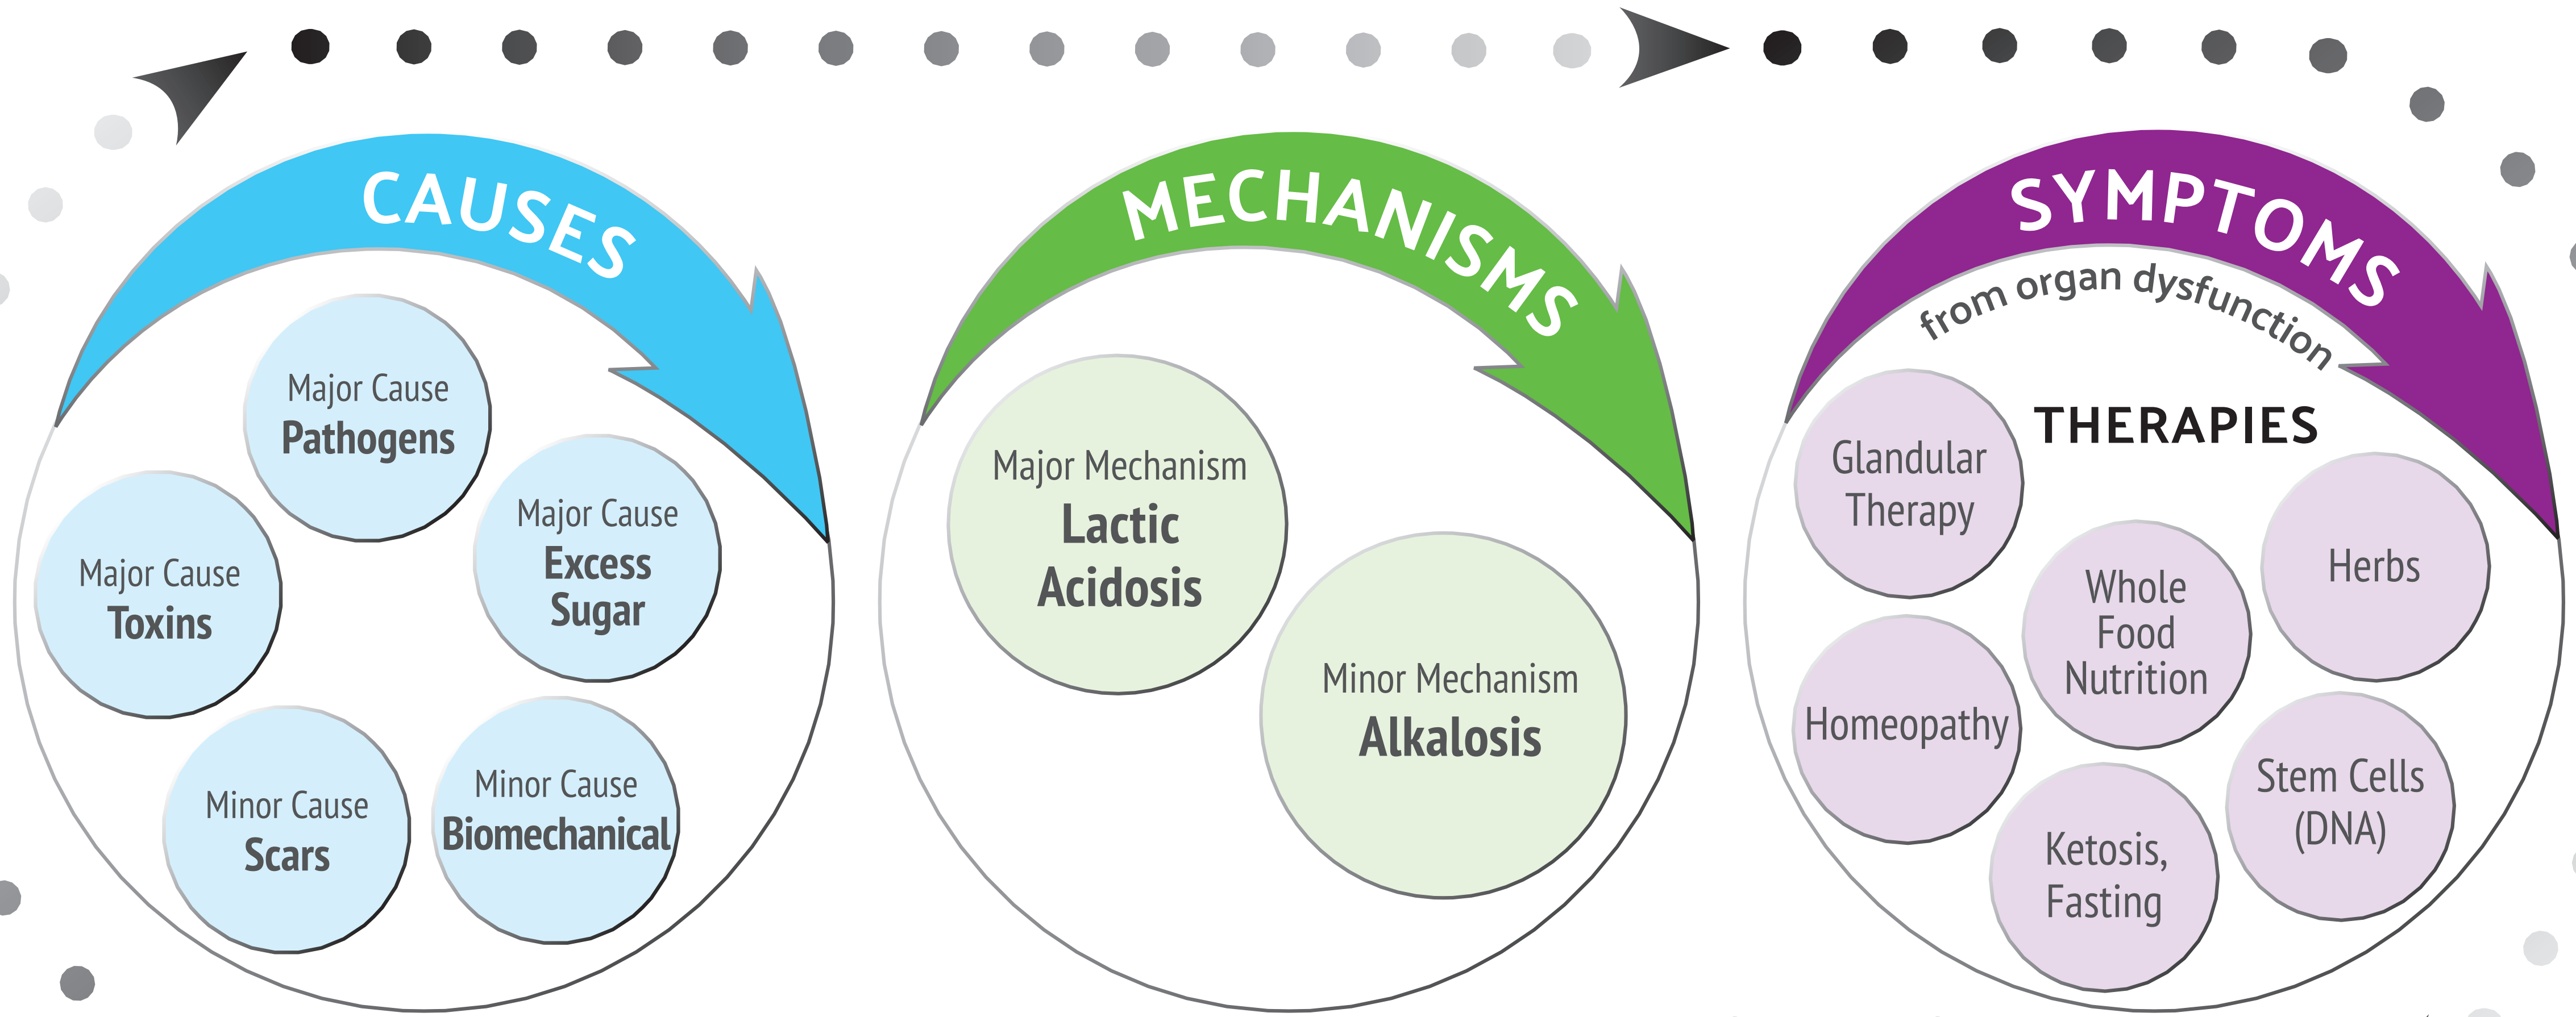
CAUSES

Major Cause
Pathogens

Major Cause
Toxins

Major Cause
Excess Sugar

Minor Cause
Scars

Minor Cause
Biomechanical

MECHANISMS

Major Mechanism
Lactic Acidosis

Minor Mechanism
Alkalosis

SYMPTOMS
from organ dysfunction

THERAPIES

Glandular Therapy

Herbs

Whole Food Nutrition

Homeopathy

Stem Cells (DNA)

Ketosis, Fasting